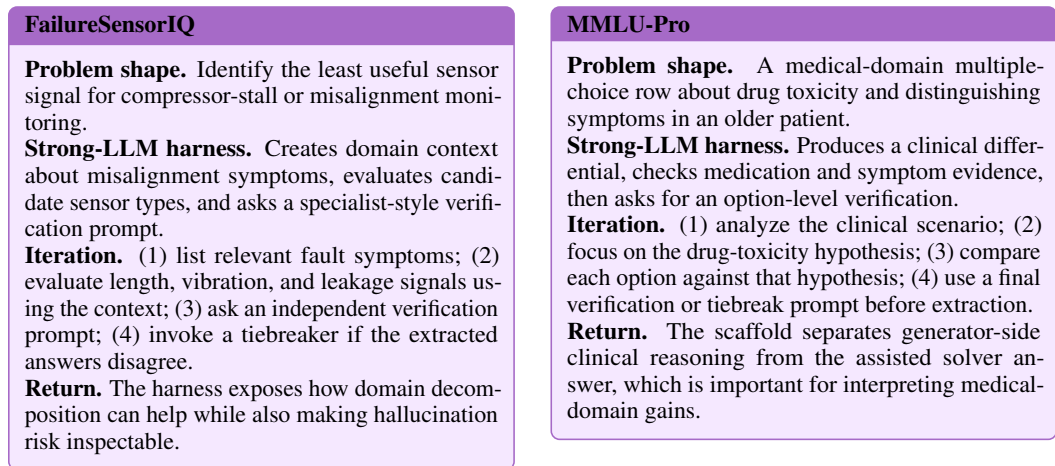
**FailureSensorIQ**

**Problem shape.** Identify the least useful sensor signal for compressor-stall or misalignment monitoring.
**Strong-LLM harness.** Creates domain context about misalignment symptoms, evaluates candidate sensor types, and asks a specialist-style verification prompt.
**Iteration.** (1) list relevant fault symptoms; (2) evaluate length, vibration, and leakage signals using the context; (3) ask an independent verification prompt; (4) invoke a tiebreaker if the extracted answers disagree.
**Return.** The harness exposes how domain decomposition can help while also making hallucination risk inspectable.

**MMLU-Pro**

**Problem shape.** A medical-domain multiple-choice row about drug toxicity and distinguishing symptoms in an older patient.
**Strong-LLM harness.** Produces a clinical differential, checks medication and symptom evidence, then asks for an option-level verification.
**Iteration.** (1) analyze the clinical scenario; (2) focus on the drug-toxicity hypothesis; (3) compare each option against that hypothesis; (4) use a final verification or tiebreak prompt before extraction.
**Return.** The scaffold separates generator-side clinical reasoning from the assisted solver answer, which is important for interpreting medical-domain gains.